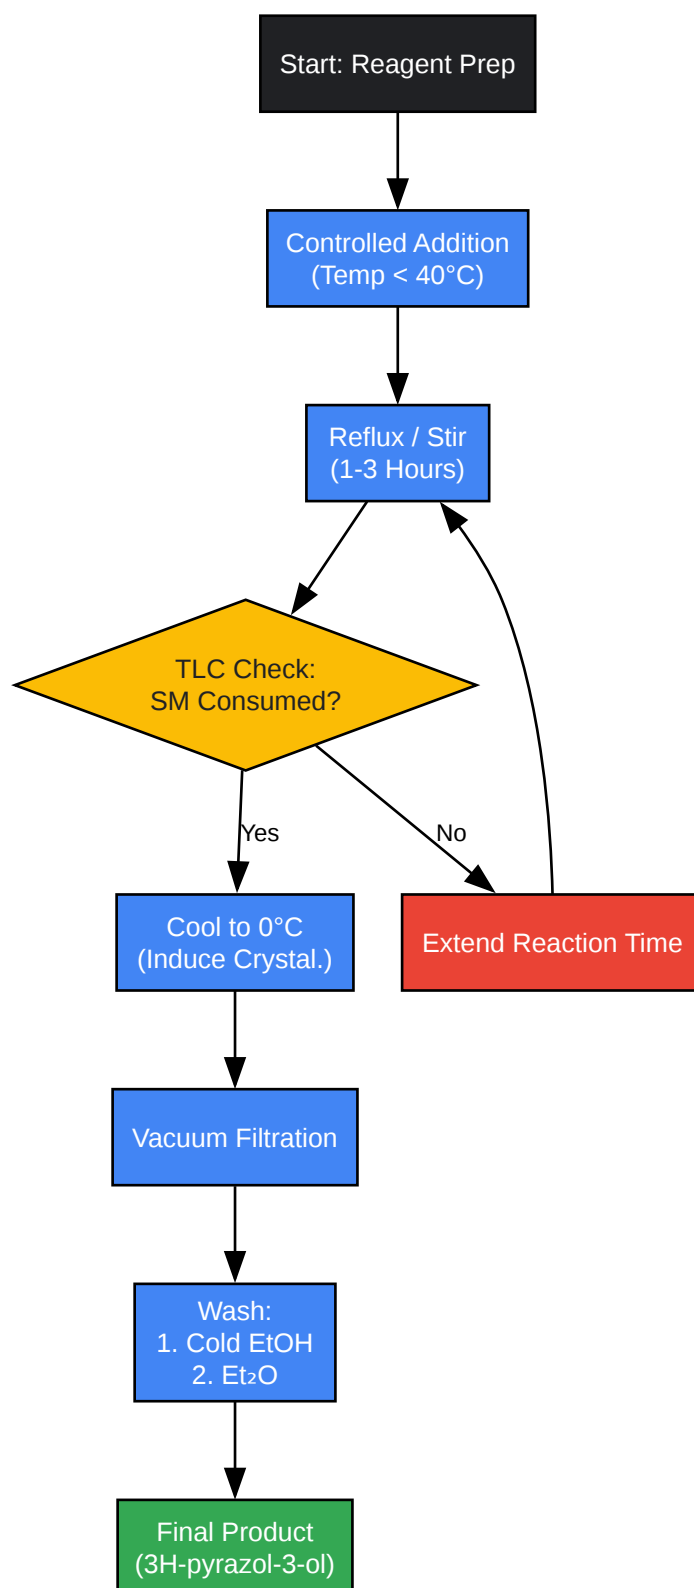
Start: Reagent Prep

Controlled Addition
(Temp < 40°C)

Reflux / Stir
(1-3 Hours)

TLC Check:
SM Consumed?

Yes

No

Cool to 0°C
(Induce Crystal.)

Extend Reaction Time

Vacuum Filtration

Wash:
1. Cold EtOH
2. $Et_2O$

Final Product
(3H-pyrazol-3-ol)